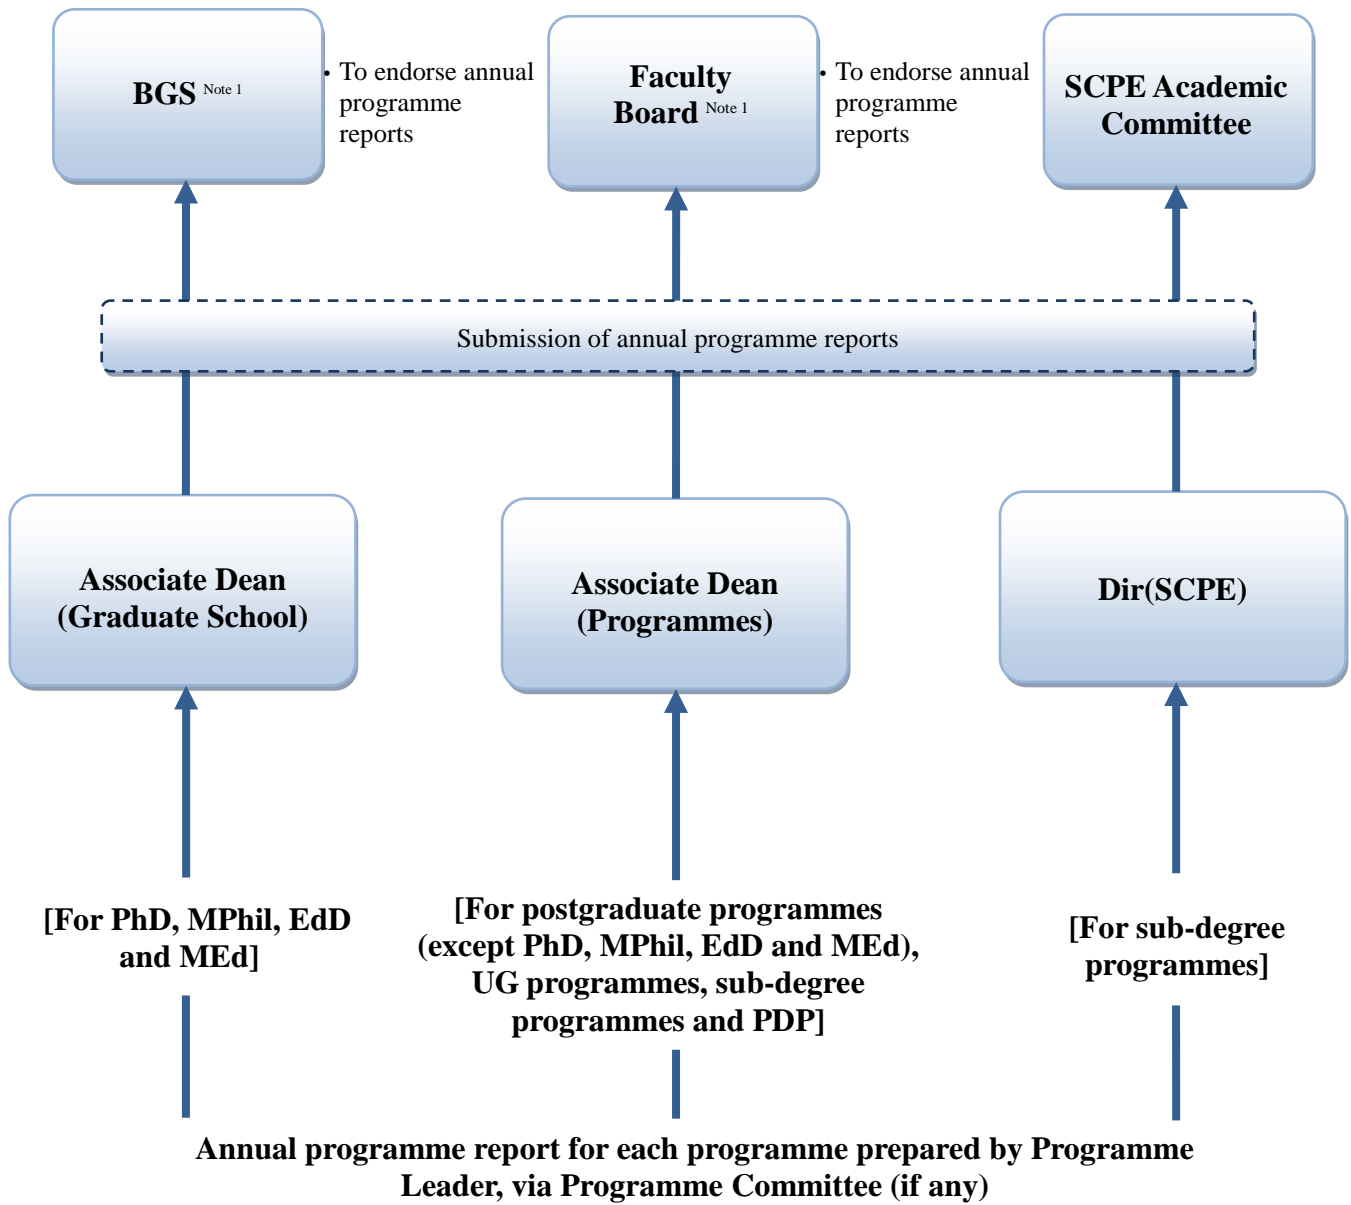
BGS Note 1

• To endorse annual programme reports

Faculty Board Note 1

• To endorse annual programme reports

SCPE Academic Committee

Submission of annual programme reports

Associate Dean (Graduate School)

Associate Dean (Programmes)

Dir(SCPE)

[For PhD, MPhil, EdD and MEd]

[For postgraduate programmes (except PhD, MPhil, EdD and MEd), UG programmes, sub-degree programmes and PDP]

[For sub-degree programmes]

Annual programme report for each programme prepared by Programme Leader, via Programme Committee (if any)